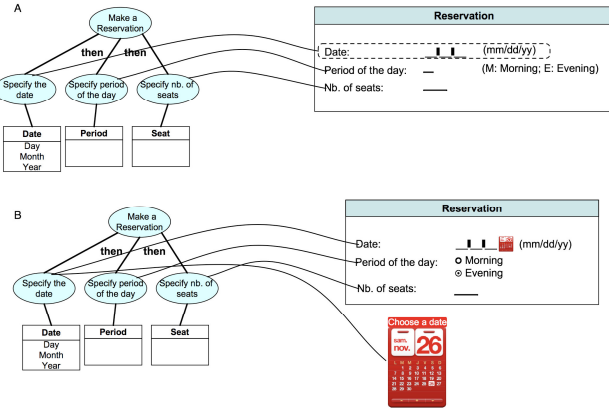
A

Make a Reservation

then then

Specify the date

Specify period of the day

Specify nb. of seats

| Date |
|---|
| Day Month Year |

| Period |
|---|
| |

| Seat |
|---|
| |

Reservation

Date: (mm/dd/yy)

Period of the day: (M: Morning; E: Evening)

Nb. of seats:

B

Make a Reservation

then then

Specify the date

Specify period of the day

Specify nb. of seats

| Date |
|---|
| Day Month Year |

| Period |
|---|
| |

| Seat |
|---|
| |

Reservation

Date: (mm/dd/yy)

Period of the day:
Morning
Evening

Nb. of seats:

Choose a date

sam. nov. 26